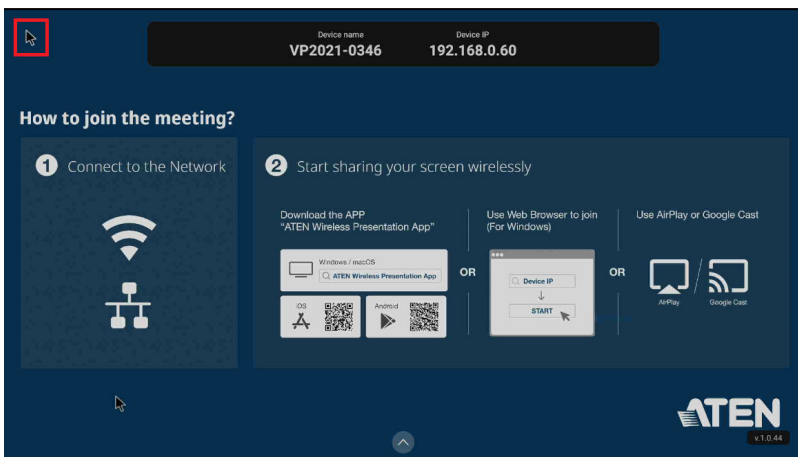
Device name
VP2021-0346

Device IP
192.168.0.60

How to join the meeting?

1 Connect to the Network

2 Start sharing your screen wirelessly

Download the APP
"ATEN Wireless Presentation App"

Windows / macOS
ATEN Wireless Presentation App

iOS

Android

OR

Use Web Browser to join
(For Windows)

Device IP

START

OR

Use AirPlay or Google Cast

AirPlay

Google Cast

ATEN
v.1.0.44